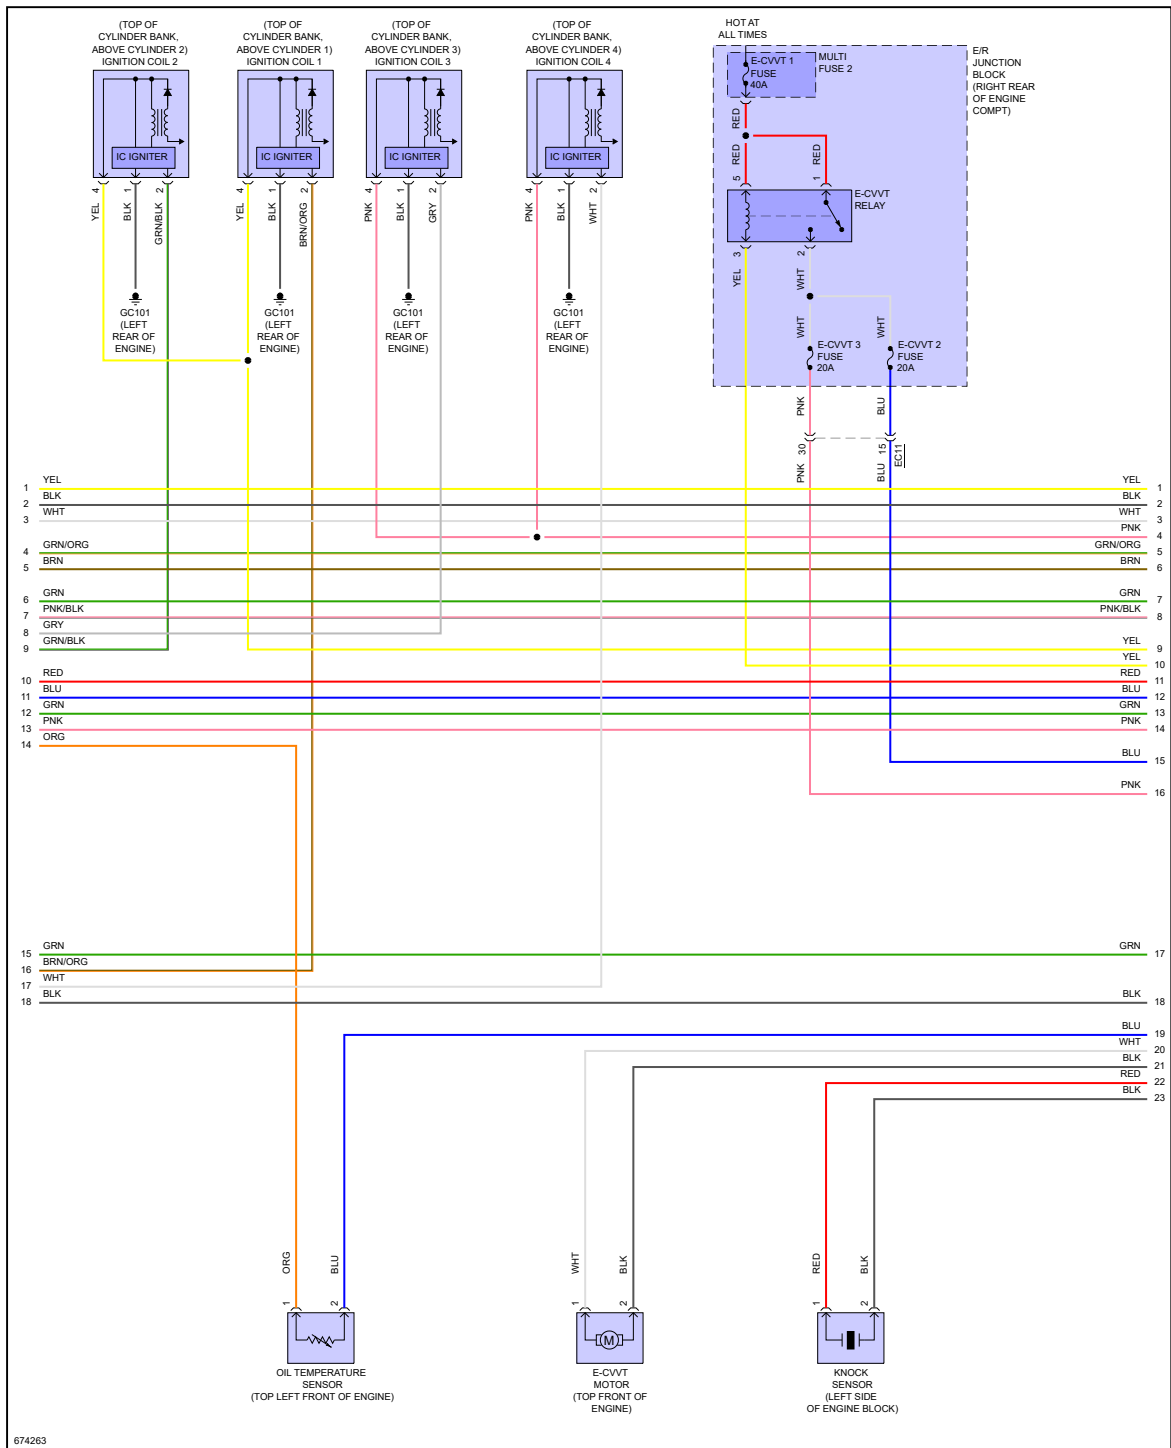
(TOP OF CYLINDER BANK, ABOVE CYLINDER 2) IGNITION COIL 2

IC IGNITER

4 1 2

YEL BLK GRN/BLK

GC101 (LEFT REAR OF ENGINE)

(TOP OF CYLINDER BANK, ABOVE CYLINDER 1) IGNITION COIL 1

IC IGNITER

4 1 2

YEL BLK BRN/ORG

GC101 (LEFT REAR OF ENGINE)

(TOP OF CYLINDER BANK, ABOVE CYLINDER 3) IGNITION COIL 3

IC IGNITER

4 1 2

PNK BLK GRY

GC101 (LEFT REAR OF ENGINE)

(TOP OF CYLINDER BANK, ABOVE CYLINDER 4) IGNITION COIL 4

IC IGNITER

4 1 2

PNK BLK WHT

GC101 (LEFT REAR OF ENGINE)

HOT AT ALL TIMES

E-CVVT 1 FUSE 40A

MULTI FUSE 2

E/R JUNCTION BLOCK (RIGHT REAR OF ENGINE COMPT)

RED

RED RED

5 1

E-CVVT RELAY

3 2

YEL WHT

WHT WHT

E-CVVT 3 FUSE 20A

E-CVVT 2 FUSE 20A

PNK BLU

30 15

EC11

PNK BLU

1 YEL YEL 1
2 BLK BLK 2
3 WHT WHT 3
PNK 4
4 GRN/ORG GRN/ORG 5
5 BRN BRN 6
6 GRN GRN 7
7 PNK/BLK PNK/BLK 8
8 GRY
9 GRN/BLK
YEL 9
YEL 10
10 RED RED 11
11 BLU BLU 12
12 GRN GRN 13
13 PNK PNK 14
14 ORG
BLU 15
PNK 16

15 GRN GRN 17
16 BRN/ORG
17 WHT
18 BLK BLK 18
BLU 19
WHT 20
BLK 21
RED 22
BLK 23

ORG BLU
1 2
OIL TEMPERATURE SENSOR (TOP LEFT FRONT OF ENGINE)

WHT BLK
1 2
M
E-CVVT MOTOR (TOP FRONT OF ENGINE)

RED BLK
1 2
KNOCK SENSOR (LEFT SIDE OF ENGINE BLOCK)

674263